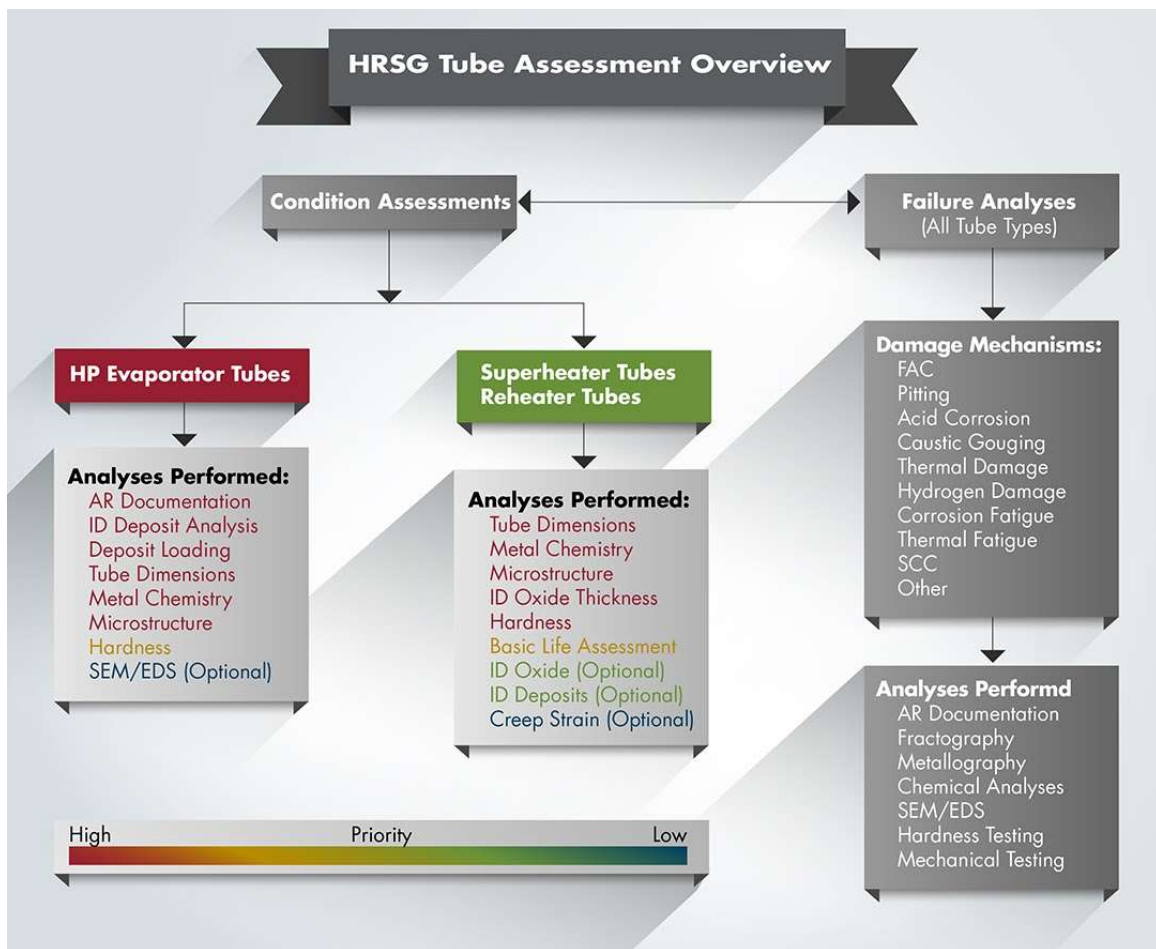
HRSG Tube Assessment Overview

Condition Assessments

Failure Analyses
(All Tube Types)

HP Evaporator Tubes

Superheater Tubes
Reheater Tubes

Analyses Performed:
AR Documentation
ID Deposit Analysis
Deposit Loading
Tube Dimensions
Metal Chemistry
Microstructure
Hardness
SEM/EDS (Optional)

Analyses Performed:
Tube Dimensions
Metal Chemistry
Microstructure
ID Oxide Thickness
Hardness
Basic Life Assessment
ID Oxide (Optional)
ID Deposits (Optional)
Creep Strain (Optional)

Damage Mechanisms:
FAC
Pitting
Acid Corrosion
Caustic Gouging
Thermal Damage
Hydrogen Damage
Corrosion Fatigue
Thermal Fatigue
SCC
Other

Analyses Performd
AR Documentation
Fractography
Metallography
Chemical Analyses
SEM/EDS
Hardness Testing
Mechanical Testing

High
Priority
Low